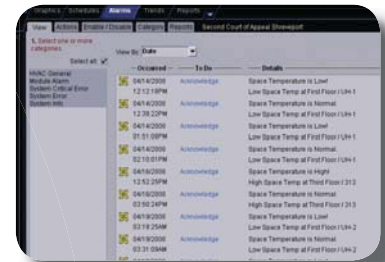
Graphics Schedules Alarms Trends Reports

View Actions Enable / Disable Categories Reports Second Court of Appeal Shreveport

1. Select one or more categories

Select all ✓

HVAC General
Module Alarm
System Critical Error
System Error
System Info

View By: Date

| Occurred | To Do | Details |
|---|---|---|
| 04/14/2006 12:12:19PM | Acknowledge | Space Temperature is Low! Low Space Temp at First Floor / UH-1 |
| 04/14/2006 12:38:22PM | Acknowledge | Space Temperature is Normal Low Space Temp at First Floor / UH-1 |
| 04/14/2006 01:51:08PM | Acknowledge | Space Temperature is Low! Low Space Temp at First Floor / UH-1 |
| 04/14/2006 02:10:01PM | Acknowledge | Space Temperature is Normal Low Space Temp at First Floor / UH-1 |
| 04/18/2006 12:52:25PM | Acknowledge | Space Temperature is High! High Space Temp at Third Floor / 313 |
| 04/18/2006 03:50:24PM | Acknowledge | Space Temperature is Normal High Space Temp at Third Floor / 313 |
| 04/19/2006 03:19:25AM | Acknowledge | Space Temperature is Low! Low Space Temp at First Floor / UH-2 |
| 04/19/2006 03:31:05AM | Acknowledge | Space Temperature is Normal Low Space Temp at First Floor / UH-2 |